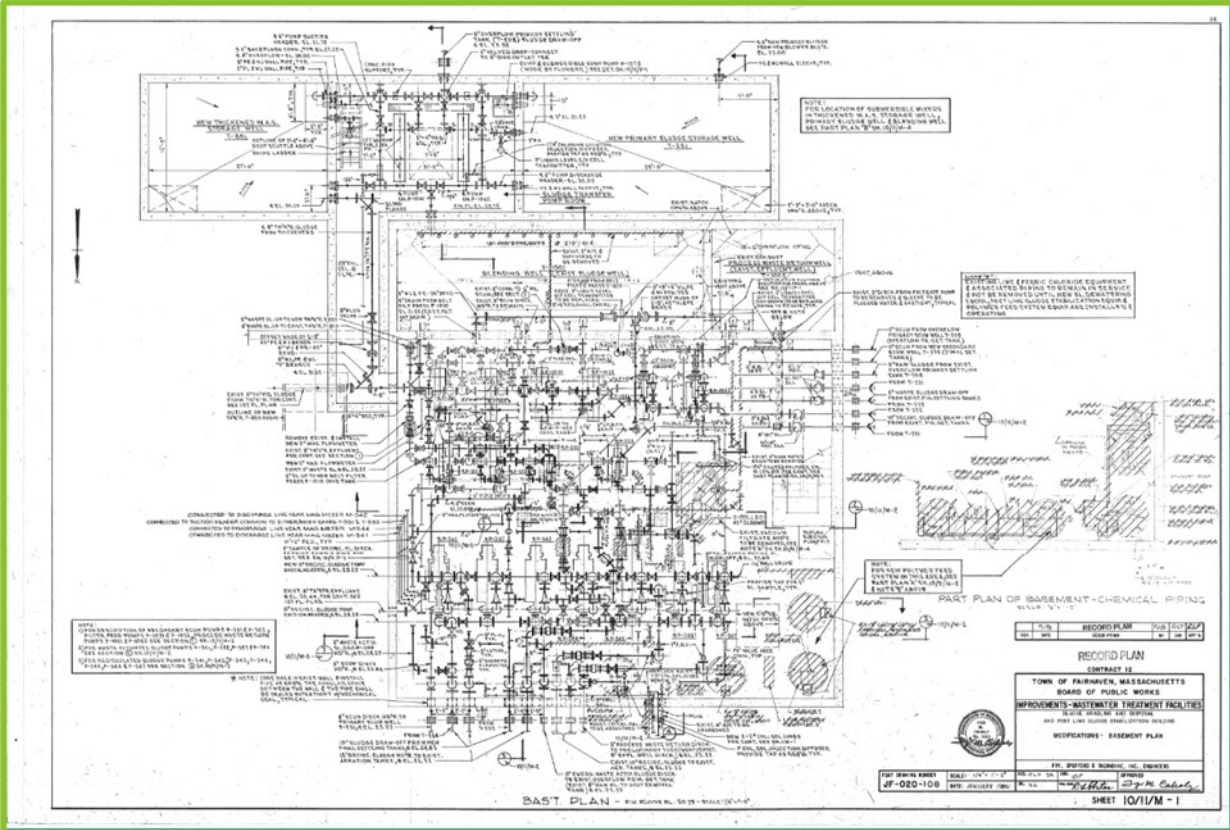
NOTE:
FOR LOCATION OF SUBMERSIBLE MIXERS IN THICKENED W.A.S. STORAGE WELL, PRIMARY SLUDGE WELL & BLENDING WELL SEE PART PLAN "B" ON 10/11/M-4

NEW THICKENED W.A.S. CONTACT WELL

NEW PRIMARY SLUDGE STORAGE WELL

SLUDGE TRANSFER PUMP ROOM

BLENDING WELL

NOTE:
FOR DESCRIPTION OF RECOGNIZED SCUM PUMPS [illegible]

NOTE: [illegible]

PART PLAN OF BASEMENT - CHEMICAL PIPING

RECORD PLAN

RECORD PLAN

CONTRACT 12

TOWN OF FAIRHAVEN, MASSACHUSETTS
BOARD OF PUBLIC WORKS
IMPROVEMENTS - WASTEWATER TREATMENT FACILITIES
SLUDGE HANDLING AND DISPOSAL
AND POST LIME SLUDGE STABILIZATION BUILDING
MODIFICATIONS - BASEMENT PLAN

FAY, SPOFFORD & THORNDIKE, INC., ENGINEERS

JF-020-108

SHEET 10/11/M-1

BAS'T. PLAN